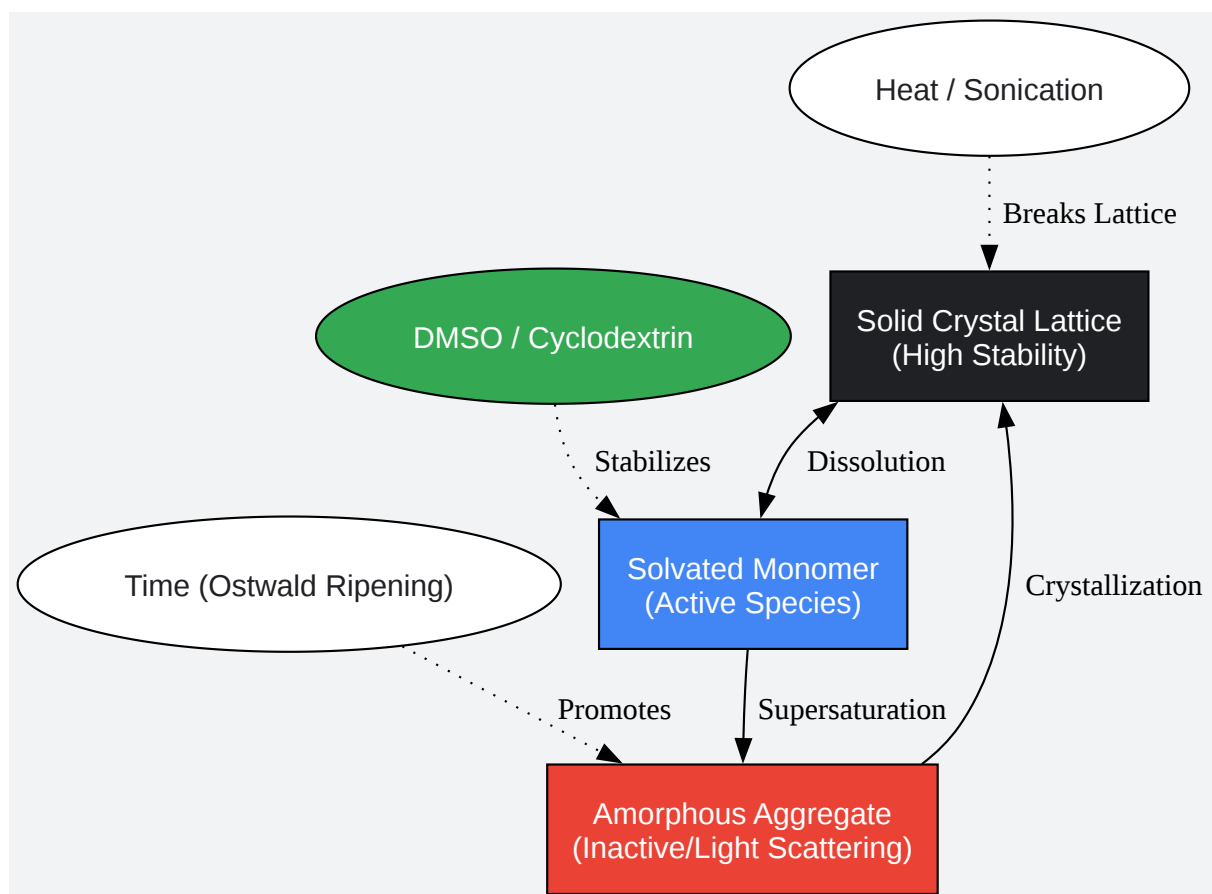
Heat / Sonication

Breaks Lattice

DMSO / Cyclodextrin

Solid Crystal Lattice
(High Stability)

Stabilizes

Dissolution

Solvated Monomer
(Active Species)

Time (Ostwald Ripening)

Crystallization

Promotes

Supersaturation

Amorphous Aggregate
(Inactive/Light Scattering)